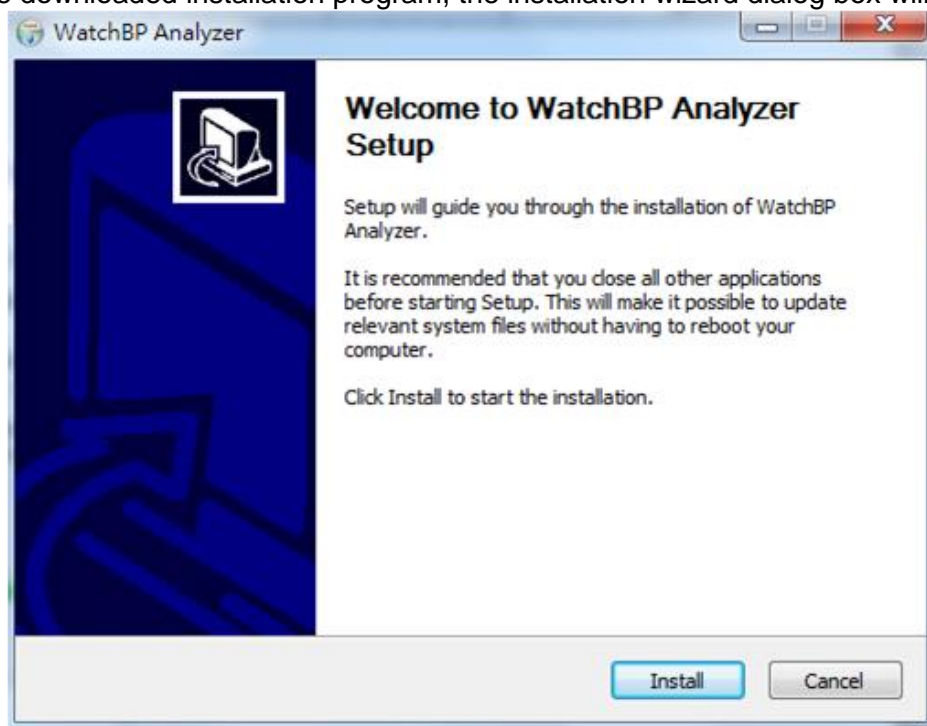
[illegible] downloaded installation program, the installation wizard dialog box will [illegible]

WatchBP Analyzer

Welcome to WatchBP Analyzer Setup

Setup will guide you through the installation of WatchBP Analyzer.

It is recommended that you close all other applications before starting Setup. This will make it possible to update relevant system files without having to reboot your computer.

Click Install to start the installation.

Install

Cancel